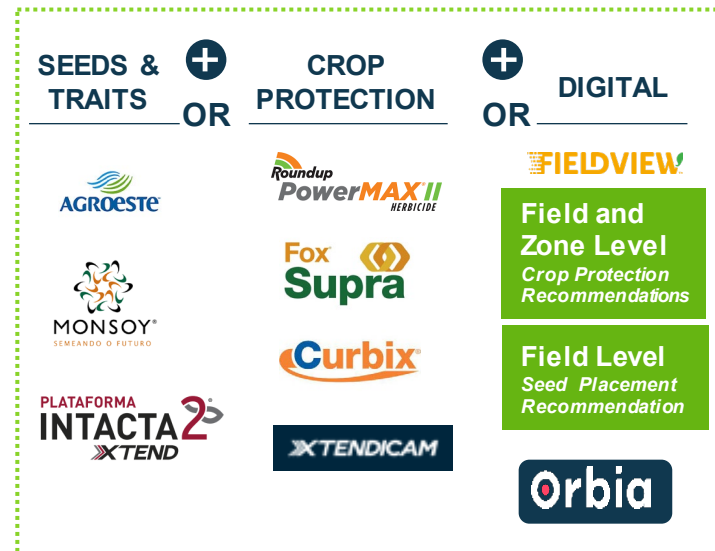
SEEDS & TRAITS

OR

CROP PROTECTION

OR

DIGITAL

AGROESTE

MONSOY®
SEMEANDO O FUTURO

PLATAFORMA
INTACTA 2
XTEND

Roundup
PowerMAX II
HERBICIDE

Fox
Supra

Curbix®

XTENDICAM

FIELDVIEW

Field and Zone Level
Crop Protection Recommendations

Field Level
Seed Placement Recommendation

Orbia